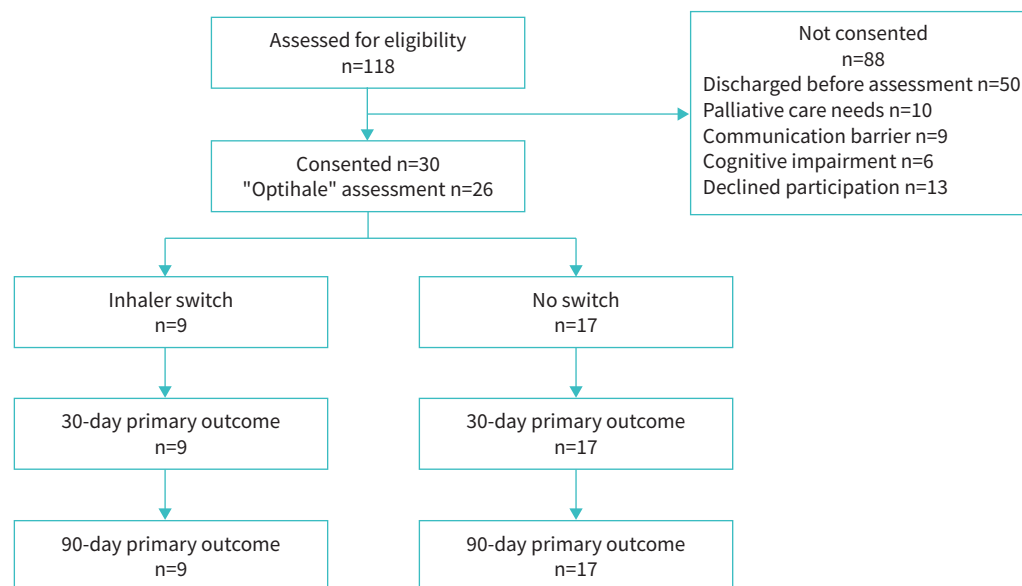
Assessed for eligibility
n=118

Not consented
n=88
Discharged before assessment n=50
Palliative care needs n=10
Communication barrier n=9
Cognitive impairment n=6
Declined participation n=13

Consented n=30
"Optihale" assessment n=26

Inhaler switch
n=9

No switch
n=17

30-day primary outcome
n=9

30-day primary outcome
n=17

90-day primary outcome
n=9

90-day primary outcome
n=17